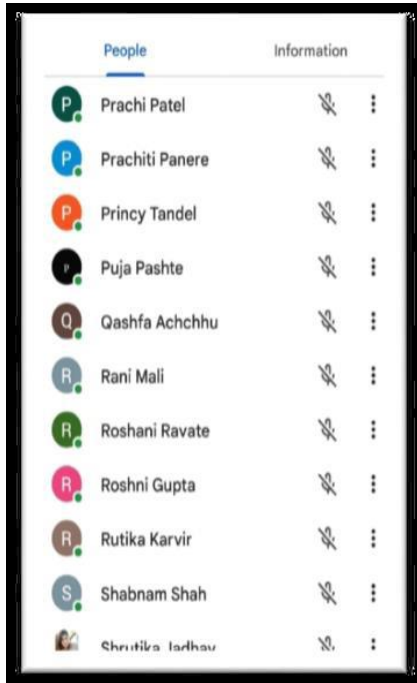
People Information

P Prachi Patel

P Prachiti Panere

P Princy Tandel

P Puja Pashte

Q Qashfa Achchhu

R Rani Mali

R Roshani Ravate

R Roshni Gupta

R Rutika Karvir

S Shabnam Shah

Shrutika Jadhav